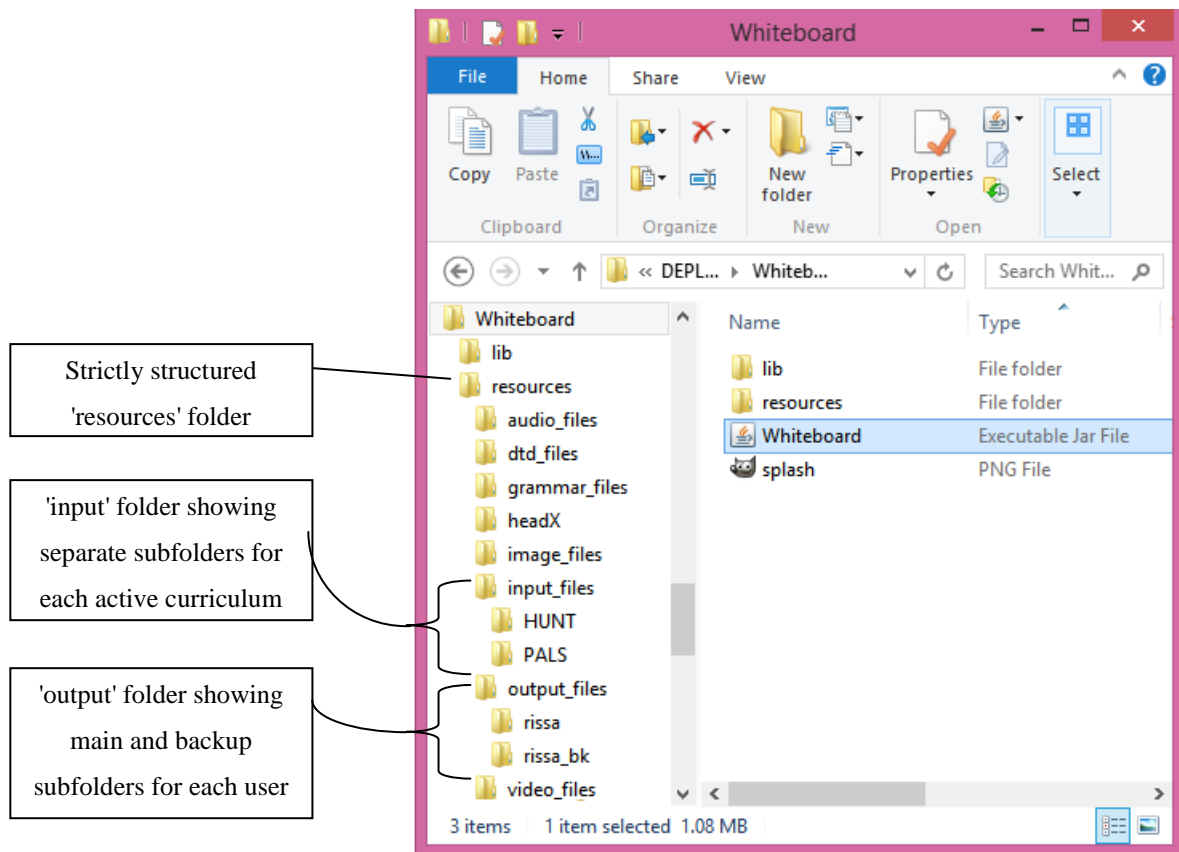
Whiteboard

File Home Share View

Copy Paste Clipboard Organize New folder New Properties Open Select

« DEPL... › Whiteb... Search Whit...

Whiteboard
lib
resources
audio_files
dtd_files
grammar_files
headX
image_files
input_files
HUNT
PALS
output_files
rissa
rissa_bk
video_files

Name Type
lib File folder
resources File folder
Whiteboard Executable Jar File
splash PNG File

3 items 1 item selected 1.08 MB

Strictly structured 'resources' folder

'input' folder showing separate subfolders for each active curriculum

'output' folder showing main and backup subfolders for each user